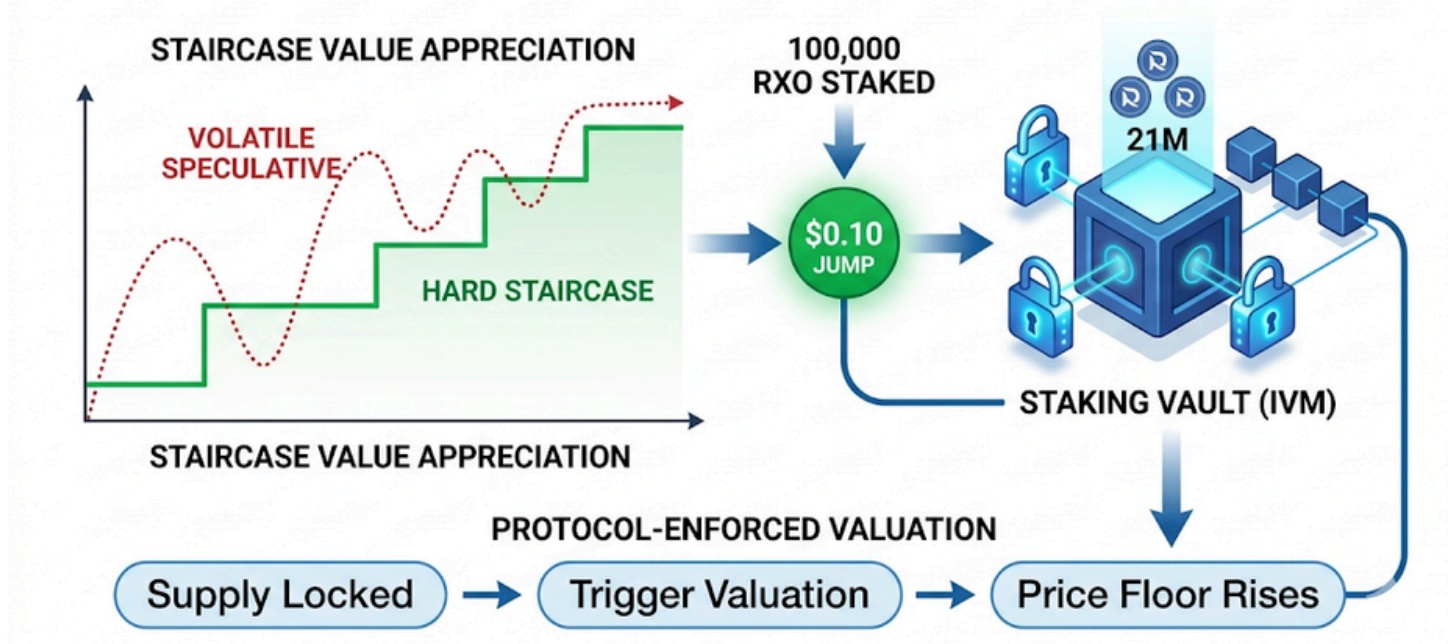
STAIRCASE VALUE APPRECIATION

VOLATILE SPECULATIVE

HARD STAIRCASE

STAIRCASE VALUE APPRECIATION

100,000 RXO STAKED

$0.10 JUMP

21M

STAKING VAULT (IVM)

PROTOCOL-ENFORCED VALUATION

Supply Locked → Trigger Valuation → Price Floor Rises